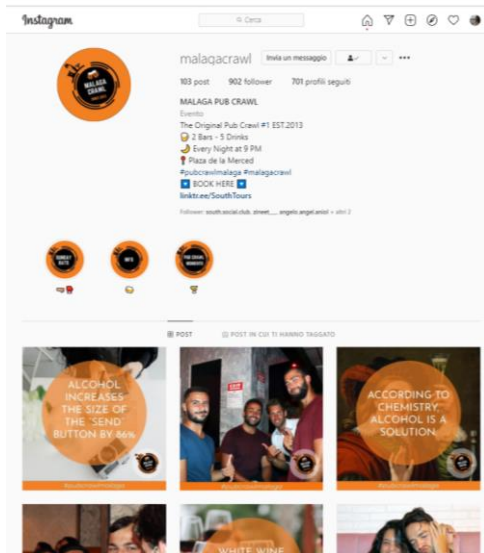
Instagram

Cerca

MALAGA CRAWL

malagacrawl Invia un messaggio

103 post 902 follower 701 profili seguiti

MALAGA PUB CRAWL
Evento
The Original Pub Crawl #1 EST.2013
🍺 2 Bars - 5 Drinks
🌙 Every Night at 9 PM
📍 Plaza de la Merced
#pubcrawlmalaga #malagacrawl
⬇️ BOOK HERE ⬇️
linktr.ee/SouthTours

Follower: south.social.club, street\_\_\_, angelo.angel.aniol + altri 2

SUNDAY BATH

INFO

PUB CRAWL MOMENTS

POST

POST IN CUI TI HANNO TAGGATO

ALCOHOL INCREASES THE SIZE OF THE "SEND" BUTTON BY 86%

#pubcrawlmalaga

#pubcrawlmalaga

ACCORDING TO CHEMISTRY, ALCOHOL IS A SOLUTION

#pubcrawlmalaga

WHITE WINE